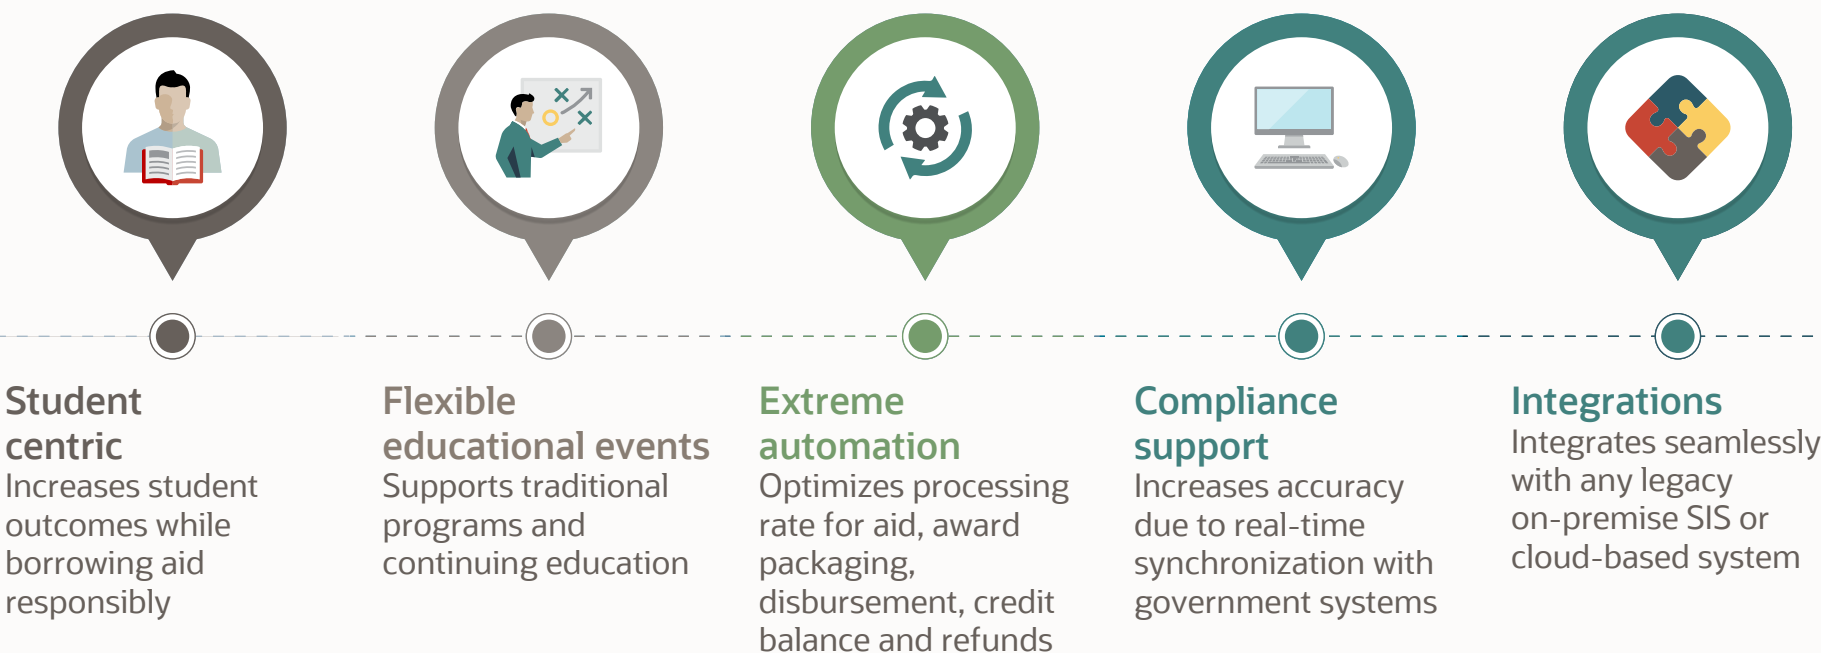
Student centric
Increases student outcomes while borrowing aid responsibly

Flexible educational events
Supports traditional programs and continuing education

Extreme automation
Optimizes processing rate for aid, award packaging, disbursement, credit balance and refunds

Compliance support
Increases accuracy due to real-time synchronization with government systems

Integrations
Integrates seamlessly with any legacy on-premise SIS or cloud-based system